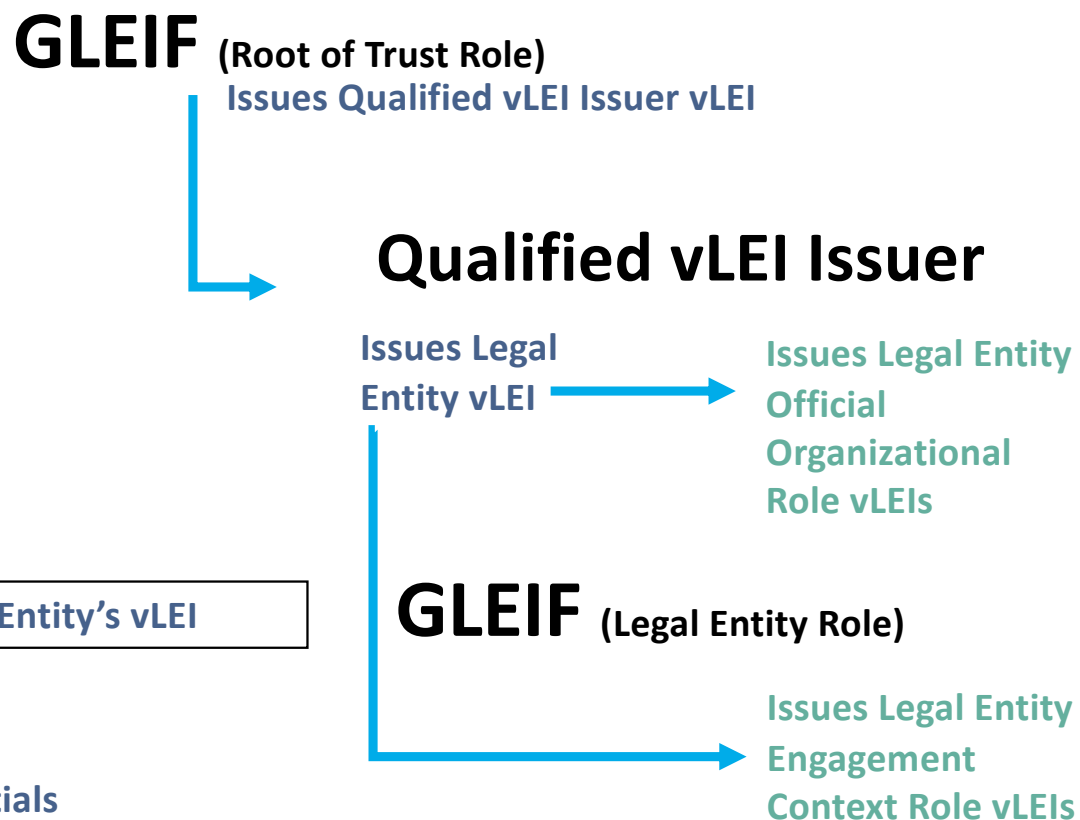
GLEIF (Root of Trust Role)
Issues Qualified vLEI Issuer vLEI

Qualified vLEI Issuer

Issues Legal Entity vLEI

Issues Legal Entity Official Organizational Role vLEIs

Entity's vLEI

GLEIF (Legal Entity Role)

Issues Legal Entity Engagement Context Role vLEIs

tials